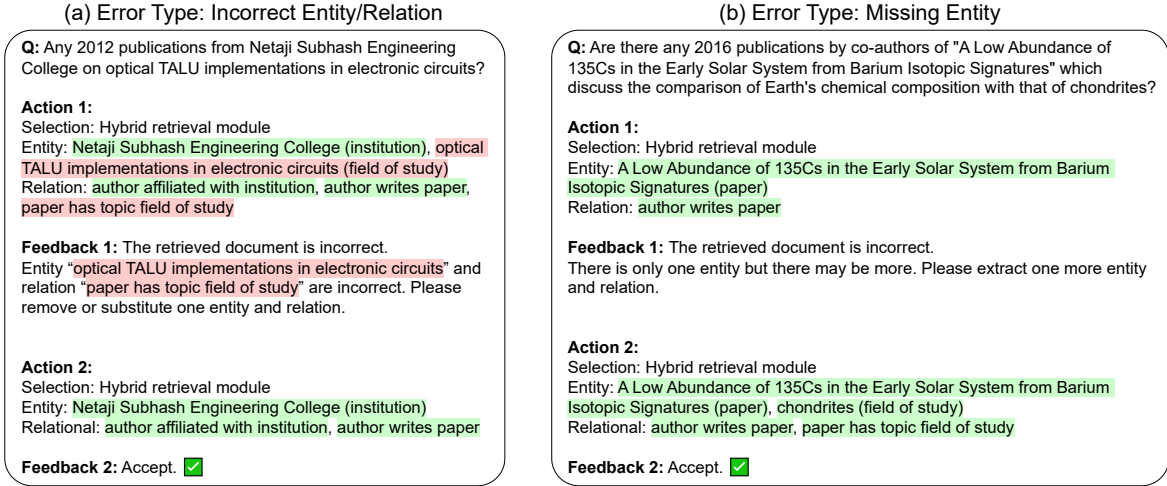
(a) Error Type: Incorrect Entity/Relation

**Q:** Any 2012 publications from Netaji Subhash Engineering College on optical TALU implementations in electronic circuits?

**Action 1:**
Selection: Hybrid retrieval module
Entity: Netaji Subhash Engineering College (institution), optical TALU implementations in electronic circuits (field of study)
Relation: author affiliated with institution, author writes paper, paper has topic field of study

**Feedback 1:** The retrieved document is incorrect.
Entity “optical TALU implementations in electronic circuits” and relation “paper has topic field of study” are incorrect. Please remove or substitute one entity and relation.

**Action 2:**
Selection: Hybrid retrieval module
Entity: Netaji Subhash Engineering College (institution)
Relational: author affiliated with institution, author writes paper

**Feedback 2:** Accept. ✅

(b) Error Type: Missing Entity

**Q:** Are there any 2016 publications by co-authors of "A Low Abundance of 135Cs in the Early Solar System from Barium Isotopic Signatures" which discuss the comparison of Earth's chemical composition with that of chondrites?

**Action 1:**
Selection: Hybrid retrieval module
Entity: A Low Abundance of 135Cs in the Early Solar System from Barium Isotopic Signatures (paper)
Relation: author writes paper

**Feedback 1:** The retrieved document is incorrect.
There is only one entity but there may be more. Please extract one more entity and relation.

**Action 2:**
Selection: Hybrid retrieval module
Entity: A Low Abundance of 135Cs in the Early Solar System from Barium Isotopic Signatures (paper), chondrites (field of study)
Relational: author writes paper, paper has topic field of study

**Feedback 2:** Accept. ✅